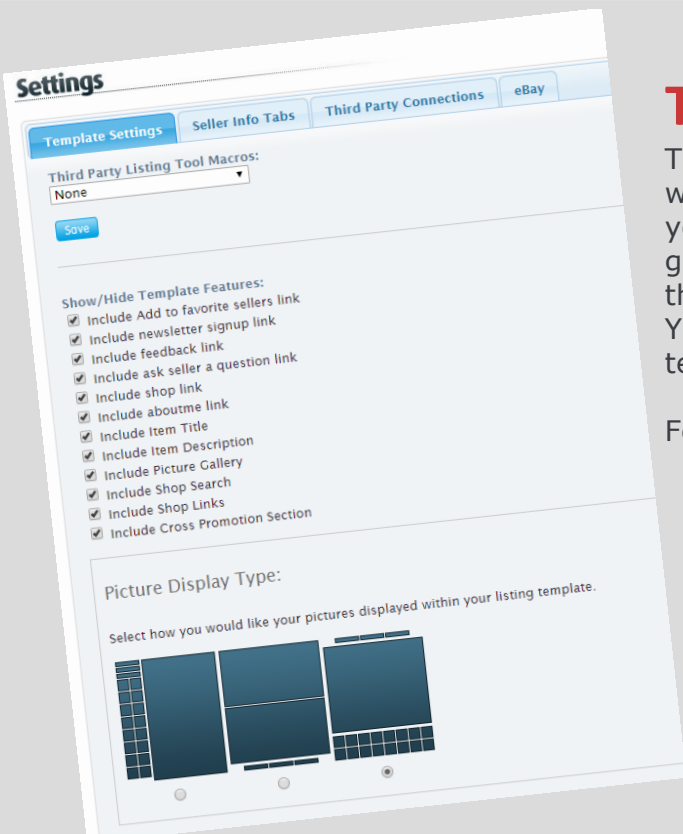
Settings

Template Settings | Seller Info Tabs | Third Party Connections | eBay

Third Party Listing Tool Macros:
None

Save

Show/Hide Template Features:
Include Add to favorite sellers link
Include newsletter signup link
Include feedback link
Include ask seller a question link
Include shop link
Include aboutme link
Include Item Title
Include Item Description
Include Picture Gallery
Include Shop Search
Include Shop Links
Include Cross Promotion Section

Picture Display Type:

Select how you would like your pictures displayed within your listing template.

T
T
w
y
g
th
Y
te

F